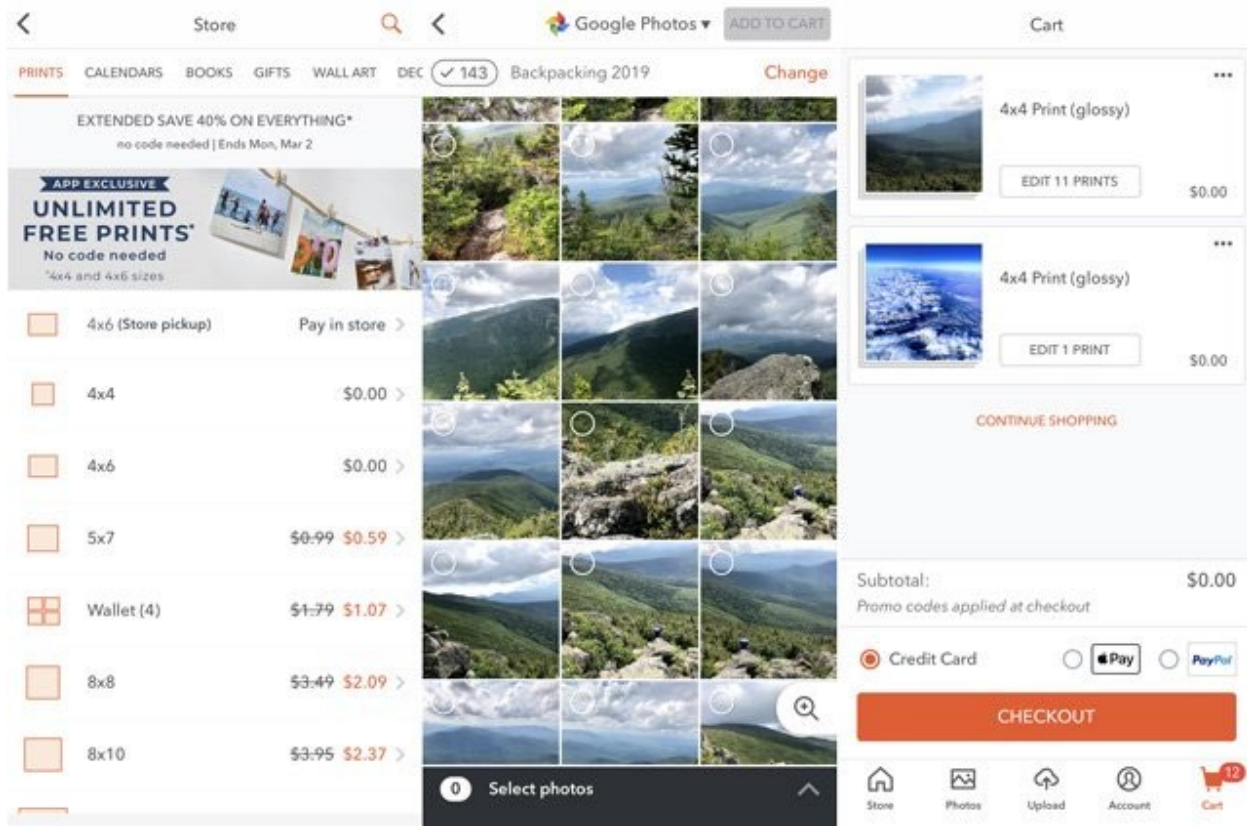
Store

PRINTS CALENDARS BOOKS GIFTS WALL ART DEC

EXTENDED SAVE 40% ON EVERYTHING*
no code needed | Ends Mon, Mar 2

APP EXCLUSIVE
UNLIMITED FREE PRINTS*
No code needed
*4x4 and 4x6 sizes

4x6 (Store pickup) Pay in store
4x4 $0.00
4x6 $0.00
5x7 ~~$0.99~~ $0.59
Wallet (4) ~~$1.79~~ $1.07
8x8 ~~$3.49~~ $2.09
8x10 ~~$3.95~~ $2.37

Google Photos ADD TO CART
143 Backpacking 2019 Change

0 Select photos

Cart

4x4 Print (glossy)
EDIT 11 PRINTS
$0.00

4x4 Print (glossy)
EDIT 1 PRINT
$0.00

CONTINUE SHOPPING

Subtotal: $0.00
Promo codes applied at checkout

Credit Card Pay PayPal

CHECKOUT

Store Photos Upload Account Cart 12